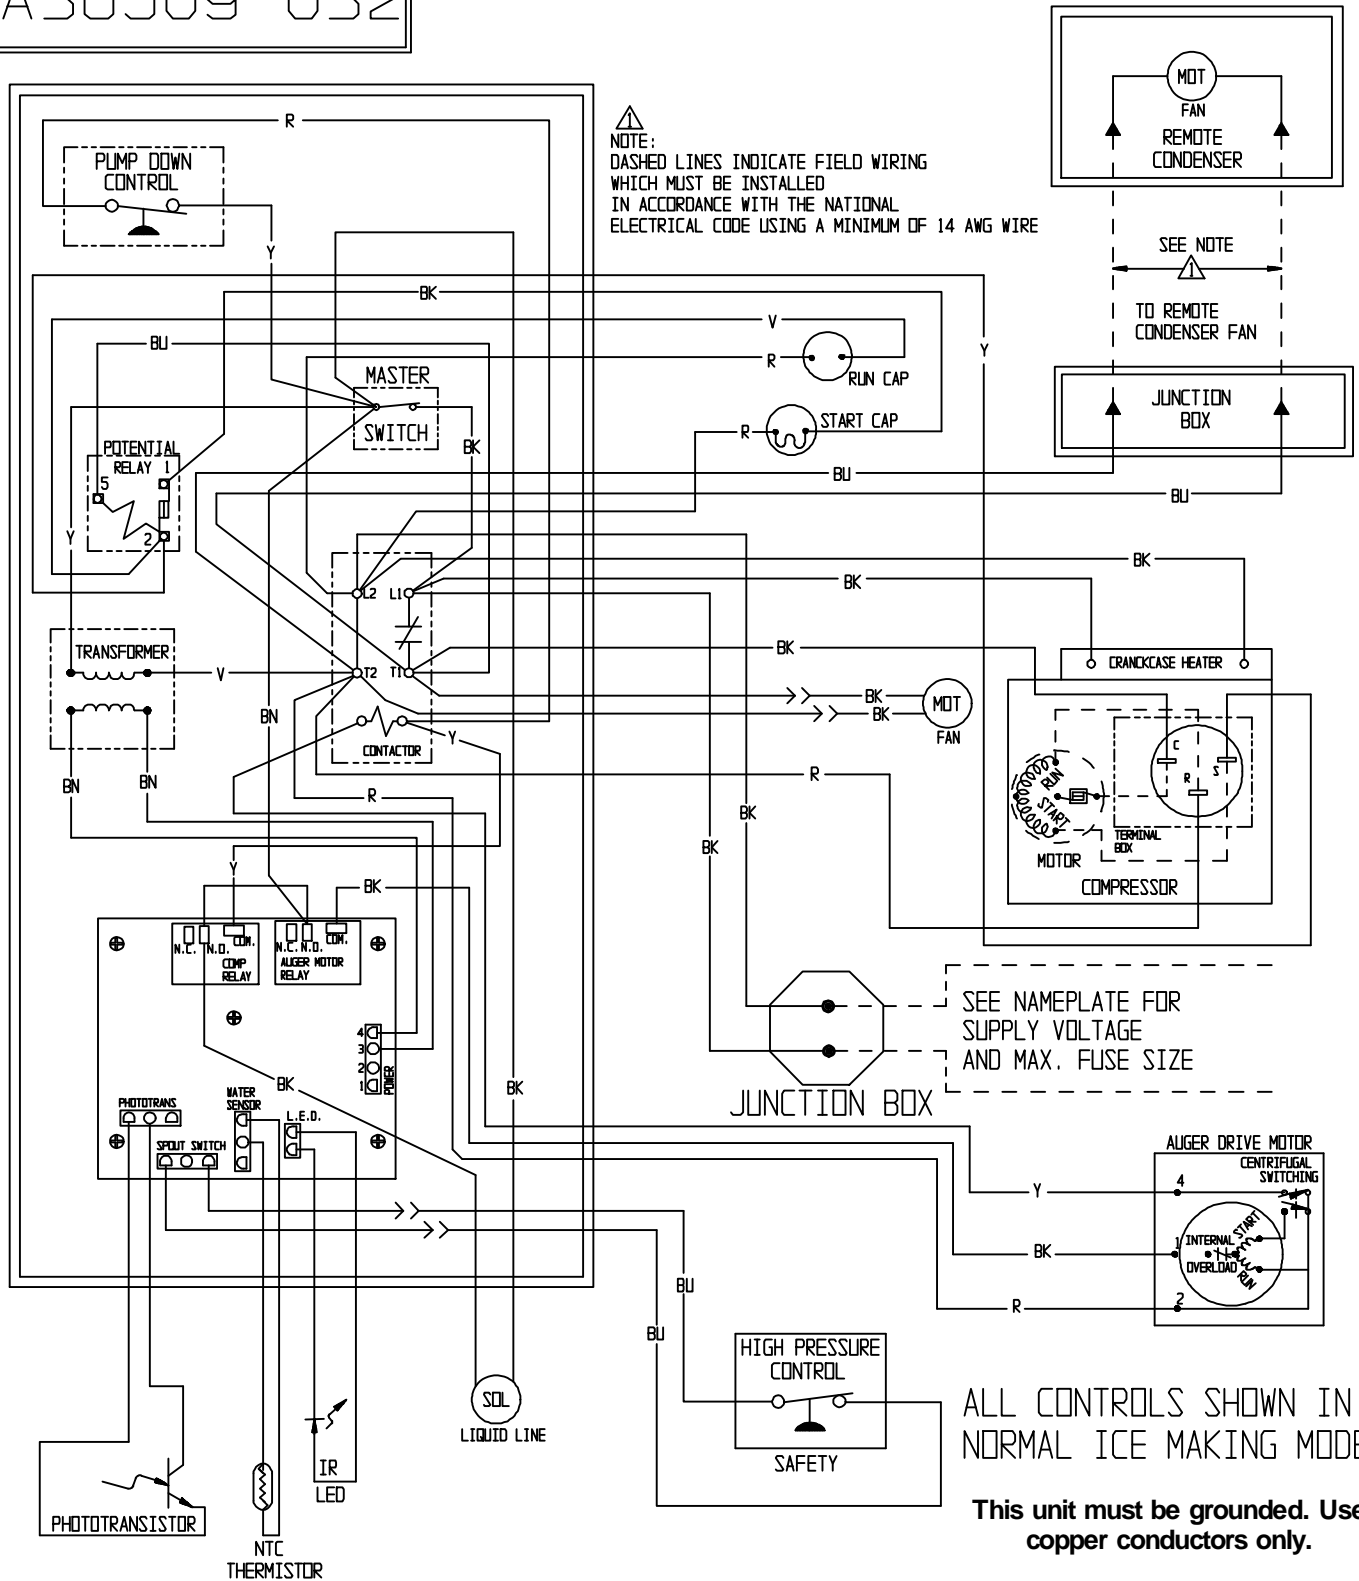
A30309-032

NOTE:
DASHED LINES INDICATE FIELD WIRING WHICH MUST BE INSTALLED IN ACCORDANCE WITH THE NATIONAL ELECTRICAL CODE USING A MINIMUM OF 14 AWG WIRE

MOT
FAN
REMOTE CONDENSER

SEE NOTE

TO REMOTE CONDENSER FAN

JUNCTION BOX

R
PUMP DOWN CONTROL
Y
BK
V
BU
R
RUN CAP
MASTER
SWITCH
BK
START CAP
R
Y
POTENTIAL RELAY
1
5
2
Y
BU
BU
BK
BK
L2
L1
TRANSFORMER
V
T2
T1
BK
CRANKCASE HEATER
BN
BK
BK
MOT
FAN
CONTACTOR
Y
BN
BN
R
BK
RUN
START
C
R
S
TERMINAL BOX
MOTOR
COMPRESSOR
R
BK
Y
BK
N.C.
N.O.
COM.
COMP RELAY
N.C.
N.O.
COM.
AUGER MOTOR RELAY
SEE NAMEPLATE FOR SUPPLY VOLTAGE AND MAX. FUSE SIZE
4
3
2
1
POWER
BK
BK
JUNCTION BOX
PHOTOTRANS
WATER SENSOR
L.E.D.
SPOUT SWITCH
AUGER DRIVE MOTOR
CENTRIFUGAL SWITCHING
Y
4
START
INTERNAL OVERLOAD
RUN
BK
1
R
2
BU
BU
HIGH PRESSURE CONTROL
SAFETY
SOL
LIQUID LINE
IR
LED
PHOTOTRANSISTOR
NTC THERMISTOR

ALL CONTROLS SHOWN IN NORMAL ICE MAKING MODE

This unit must be grounded. Use copper conductors only.